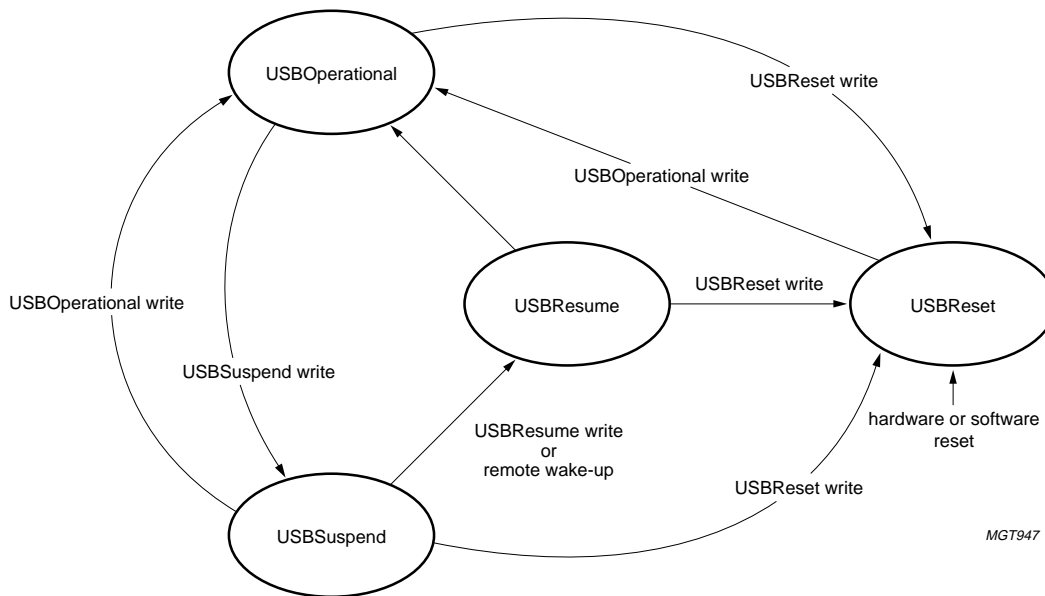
USBOperational

USBReset write

USBOperational write

USBOperational write

USBResume

USBReset write

USBReset

USBSuspend write

USBResume write
or
remote wake-up

hardware or software
reset

USBReset write

USBSuspend

MGT947